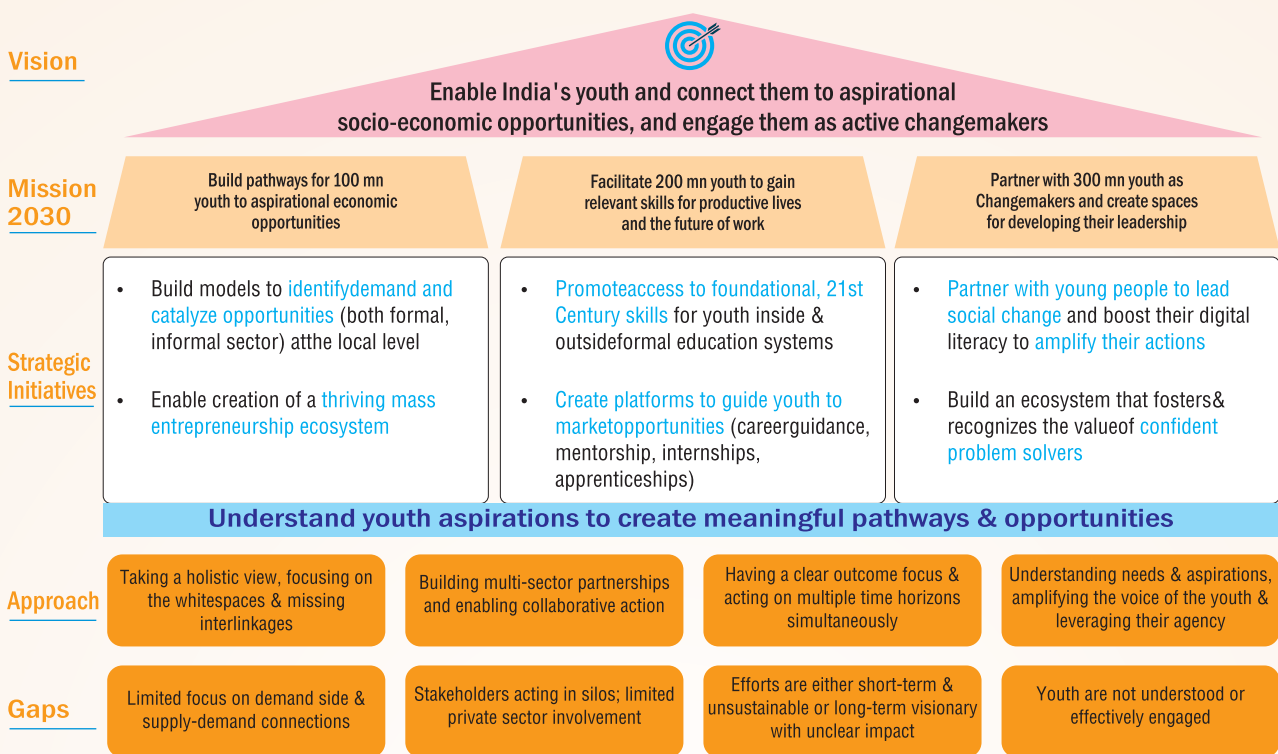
Vision

Enable India's youth and connect them to aspirational socio-economic opportunities, and engage them as active changemakers

Mission 2030

Build pathways for 100 mn youth to aspirational economic opportunities

Facilitate 200 mn youth to gain relevant skills for productive lives and the future of work

Partner with 300 mn youth as Changemakers and create spaces for developing their leadership

Strategic Initiatives

- Build models to identifydemand and catalyze opportunities (both formal, informal sector) atthe local level
- Enable creation of a thriving mass entrepreneurship ecosystem

- Promoteaccess to foundational, 21st Century skills for youth inside & outsideformal education systems
- Create platforms to guide youth to marketopportunities (careerguidance, mentorship, internships, apprenticeships)

- Partner with young people to lead social change and boost their digital literacy to amplify their actions
- Build an ecosystem that fosters& recognizes the valueof confident problem solvers

Understand youth aspirations to create meaningful pathways & opportunities

Approach

Taking a holistic view, focusing on the whitespaces & missing interlinkages

Building multi-sector partnerships and enabling collaborative action

Having a clear outcome focus & acting on multiple time horizons simultaneously

Understanding needs & aspirations, amplifying the voice of the youth & leveraging their agency

Gaps

Limited focus on demand side & supply-demand connections

Stakeholders acting in silos; limited private sector involvement

Efforts are either short-term & unsustainable or long-term visionary with unclear impact

Youth are not understood or effectively engaged